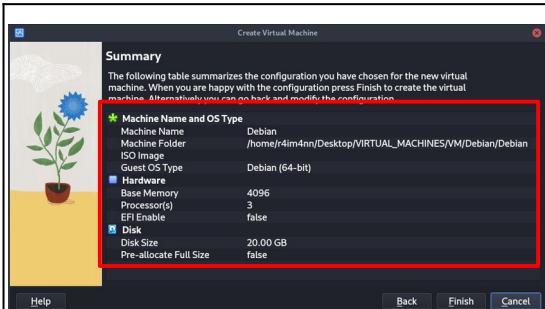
Create Virtual Machine

Summary

The following table summarizes the configuration you have chosen for the new virtual machine. When you are happy with the configuration press Finish to create the virtual machine. Alternatively you can go back and modify the configuration.

| | |
|---|---|
| Machine Name and OS Type | |
| Machine Name | Debian |
| Machine Folder | /home/r4im4nn/Desktop/VIRTUAL_MACHINES/VM/Debian/Debian |
| ISO Image | |
| Guest OS Type | Debian (64-bit) |
| Hardware | |
| Base Memory | 4096 |
| Processor(s) | 3 |
| EFI Enable | false |
| Disk | |
| Disk Size | 20.00 GB |
| Pre-allocate Full Size | false |

Help

Back Finish Cancel